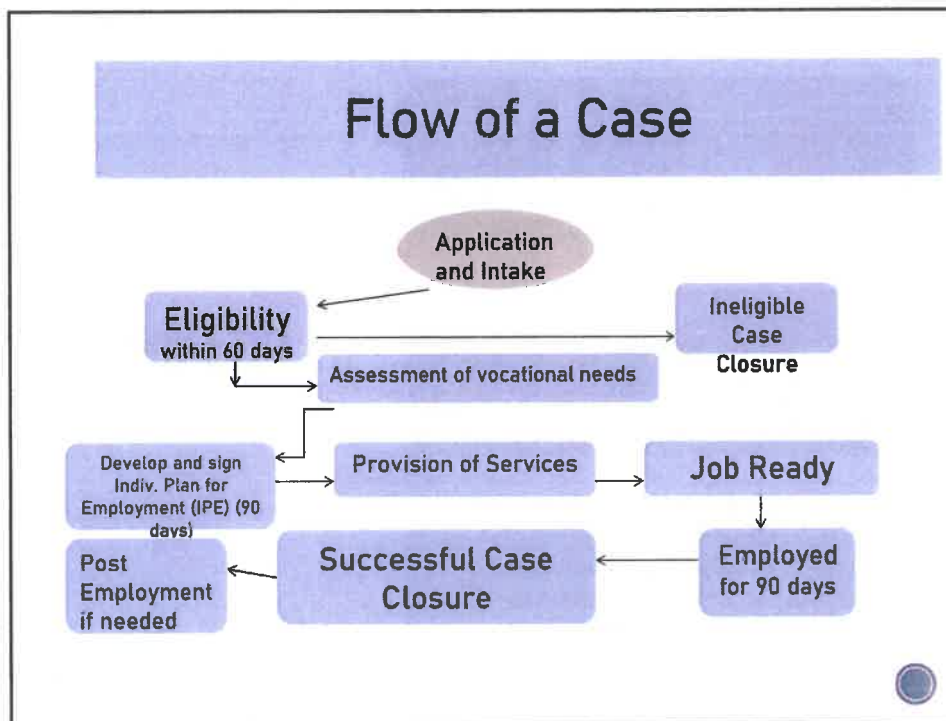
Flow of a Case

Application and Intake

Eligibility within 60 days

Ineligible Case Closure

Assessment of vocational needs

Develop and sign Indiv. Plan for Employment (IPE) (90 days)

Provision of Services

Job Ready

Employed for 90 days

Successful Case Closure

Post Employment if needed